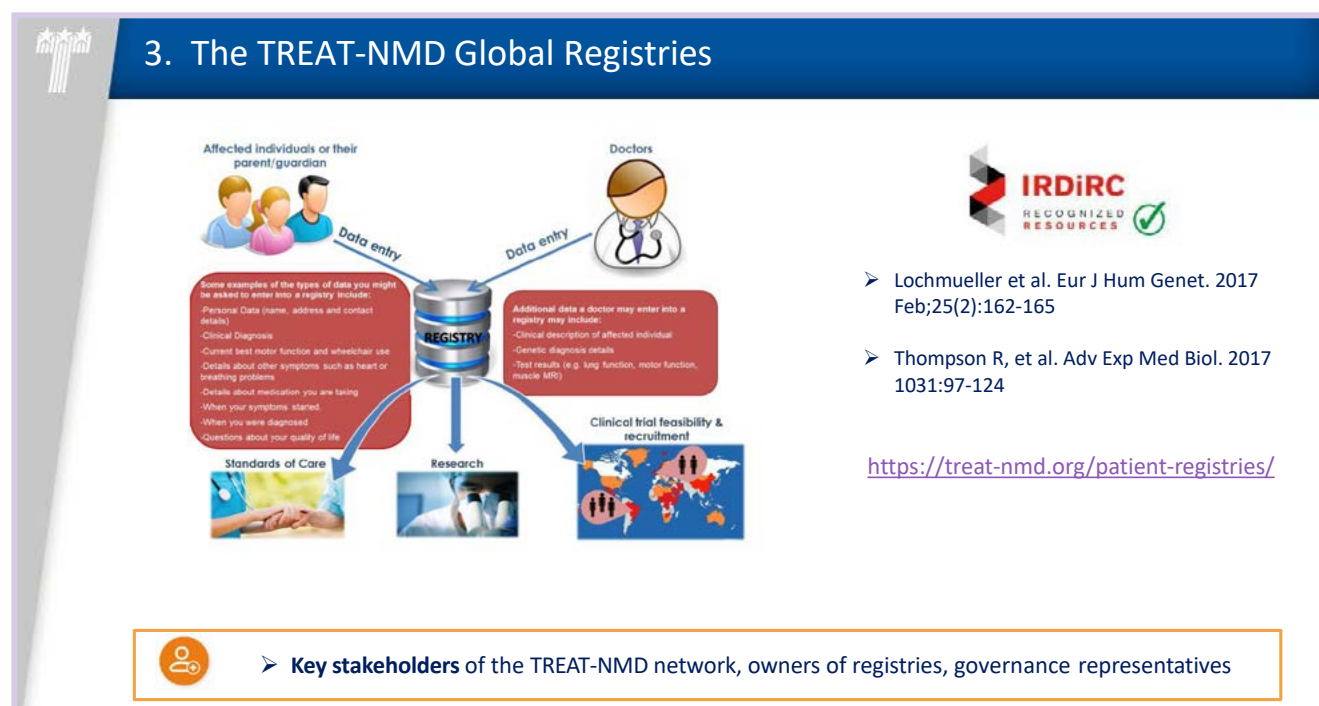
3. The TREAT-NMD Global Registries

Affected individuals or their parent/guardian

Doctors

Data entry

Data entry

Some examples of the types of data you might be asked to enter into a registry include:
-Personal Data (name, address and contact details)
-Clinical Diagnosis
-Current best motor function and wheelchair use
-Details about other symptoms such as heart or breathing problems
-Details about medication you are taking
-When your symptoms started
-When you were diagnosed
-Questions about your quality of life

REGISTRY

Additional data a doctor may enter into a registry may include:
-Clinical description of affected individual
-Genetic diagnosis details
-Test results (e.g. lung function, motor function, muscle MRI)

Standards of Care

Research

Clinical trial feasibility & recruitment

IRDiRC
RECOGNIZED RESOURCES

➢ Lochmueller et al. Eur J Hum Genet. 2017 Feb;25(2):162-165

➢ Thompson R, et al. Adv Exp Med Biol. 2017 1031:97-124

https://treat-nmd.org/patient-registries/

➢ **Key stakeholders** of the TREAT-NMD network, owners of registries, governance representatives